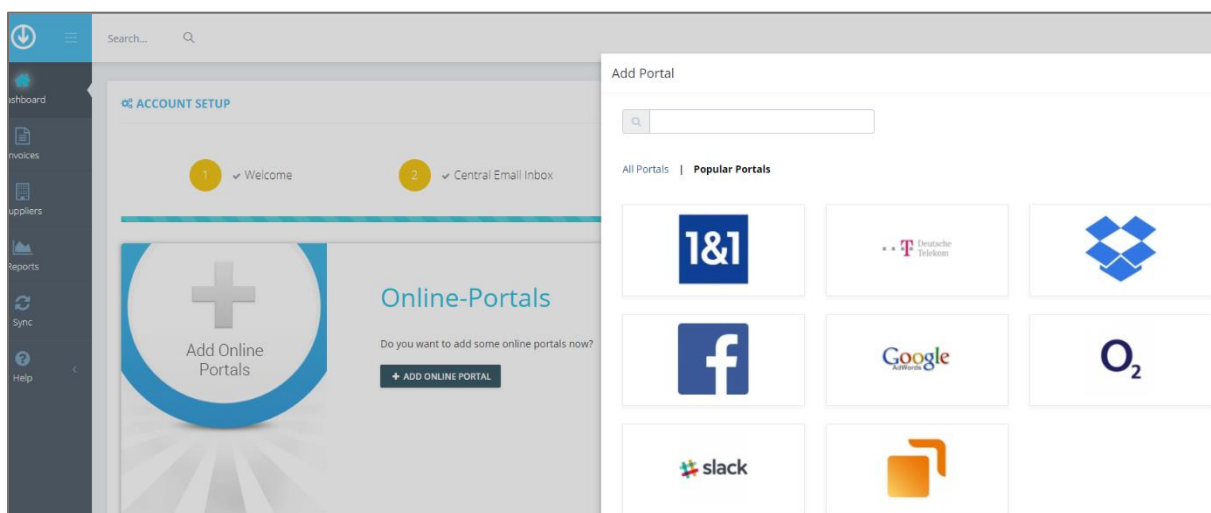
Search...

ashboard
nvoices
uppliers
Reports
Sync
Help

ACCOUNT SETUP

1 Welcome
2 Central Email Inbox

Add Online Portals

Online-Portals

Do you want to add some online portals now?

+ ADD ONLINE PORTAL

Add Portal

All Portals | Popular Portals

1&1

T Deutsche Telekom

Google AdWords

$O_2$

slack